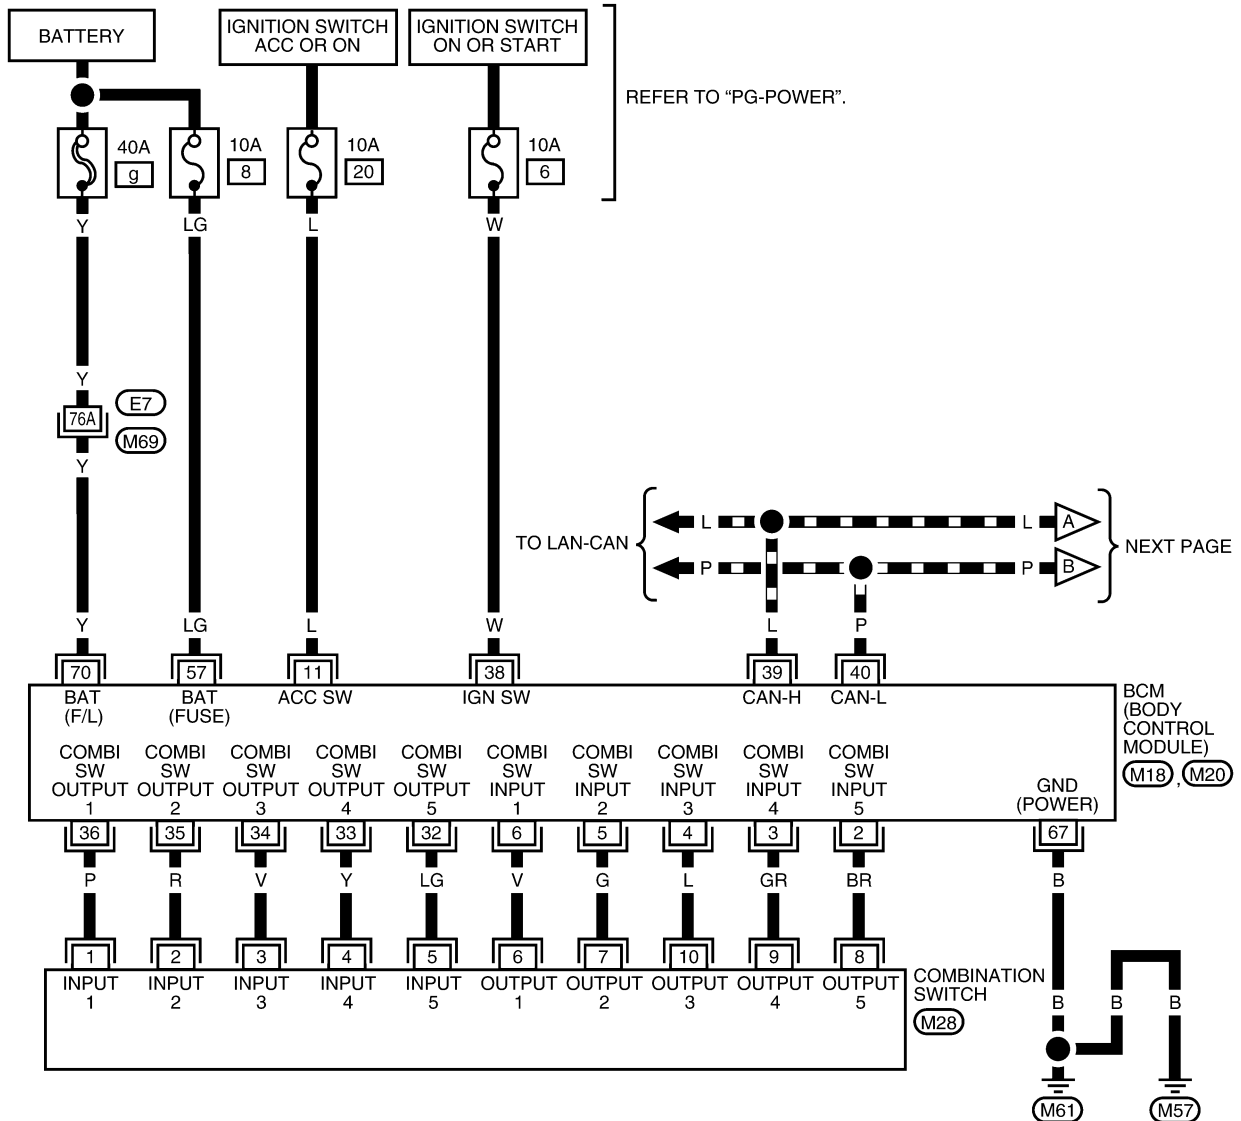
BATTERY

IGNITION SWITCH ACC OR ON

IGNITION SWITCH ON OR START

REFER TO "PG-POWER".

40A g

10A 8

10A 20

10A 6

Y LG L W

Y

76A

E7

M69

Y

TO LAN-CAN

L L A

P P B

NEXT PAGE

Y LG L W L P

70 57 11 38 39 40

BAT (F/L)

BAT (FUSE)

ACC SW

IGN SW

CAN-H

CAN-L

BCM (BODY CONTROL MODULE)

M18, M20

COMBI SW OUTPUT 1

COMBI SW OUTPUT 2

COMBI SW OUTPUT 3

COMBI SW OUTPUT 4

COMBI SW OUTPUT 5

COMBI SW INPUT 1

COMBI SW INPUT 2

COMBI SW INPUT 3

COMBI SW INPUT 4

COMBI SW INPUT 5

GND (POWER)

36 35 34 33 32 6 5 4 3 2 67

P R V Y LG V G L GR BR B

1 2 3 4 5 6 7 10 9 8

INPUT 1

INPUT 2

INPUT 3

INPUT 4

INPUT 5

OUTPUT 1

OUTPUT 2

OUTPUT 3

OUTPUT 4

OUTPUT 5

COMBINATION SWITCH

M28

B B B

M61

M57